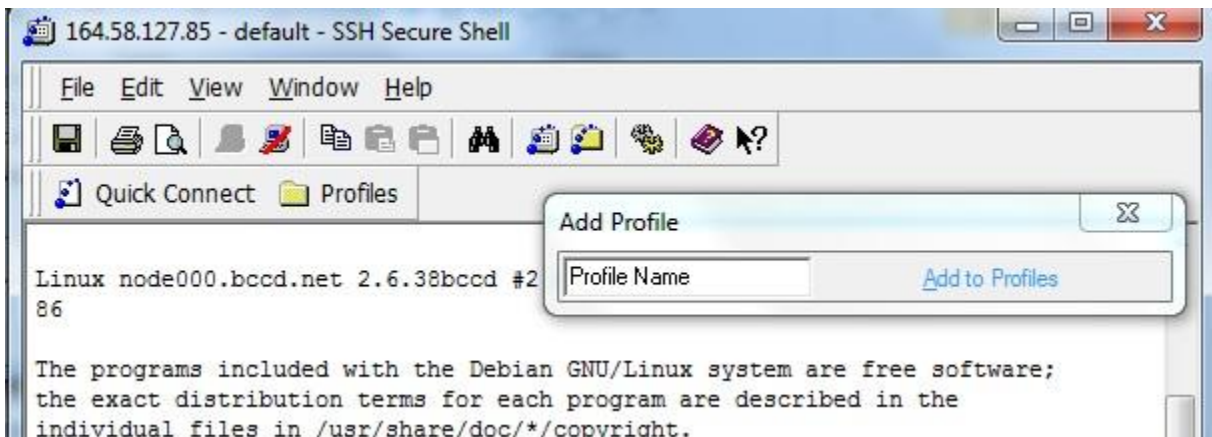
164.58.127.85 - default - SSH Secure Shell

File Edit View Window Help

Quick Connect Profiles

Add Profile

Profile Name

Add to Profiles

Linux node000.bccd.net 2.6.38bccd #2
86

The programs included with the Debian GNU/Linux system are free software;
the exact distribution terms for each program are described in the
individual files in /usr/share/doc/*/copyright.